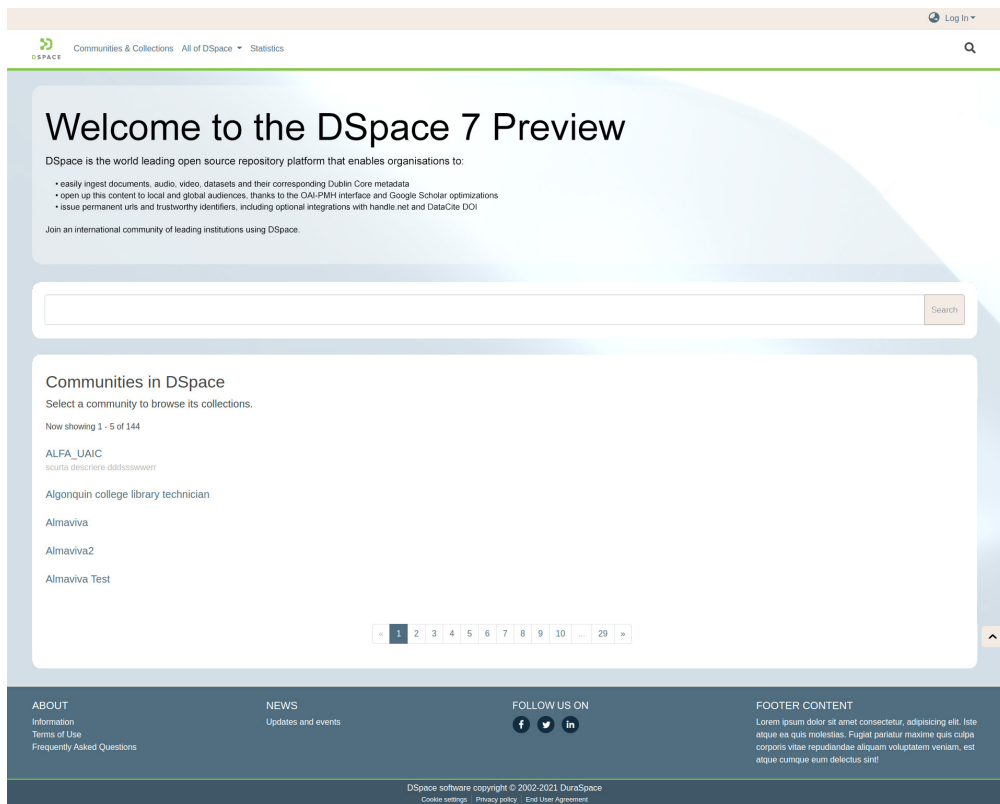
Log In

DSPACE

Communities & Collections All of DSpace Statistics

Welcome to the DSpace 7 Preview

DSpace is the world leading open source repository platform that enables organisations to:

• easily ingest documents, audio, video, datasets and their corresponding Dublin Core metadata
• open up this content to local and global audiences, thanks to the OAI-PMH interface and Google Scholar optimizations
• issue permanent urls and trustworthy identifiers, including optional integrations with handle.net and DataCite DOI

Join an international community of leading institutions using DSpace.

Search

Communities in DSpace

Select a community to browse its collections.

Now showing 1 - 5 of 144

ALFA_UAIC
scurta descriere dddssswwerr

Algonquin college library technician

Almaviva

Almaviva2

Almaviva Test

« 1 2 3 4 5 6 7 8 9 10 ... 29 »

ABOUT
Information
Terms of Use
Frequently Asked Questions

NEWS
Updates and events

FOLLOW US ON
f in

FOOTER CONTENT
Lorem ipsum dolor sit amet consectetur, adipisicing elit. Iste atque ea quis molestias. Fugiat pariatur maxime quis culpa corporis vitae repudiandae aliquam voluptatem veniam, est atque cumque eum delectus sint!

DSpace software copyright © 2002-2021 DuraSpace
Cookie settings | Privacy policy | End User Agreement